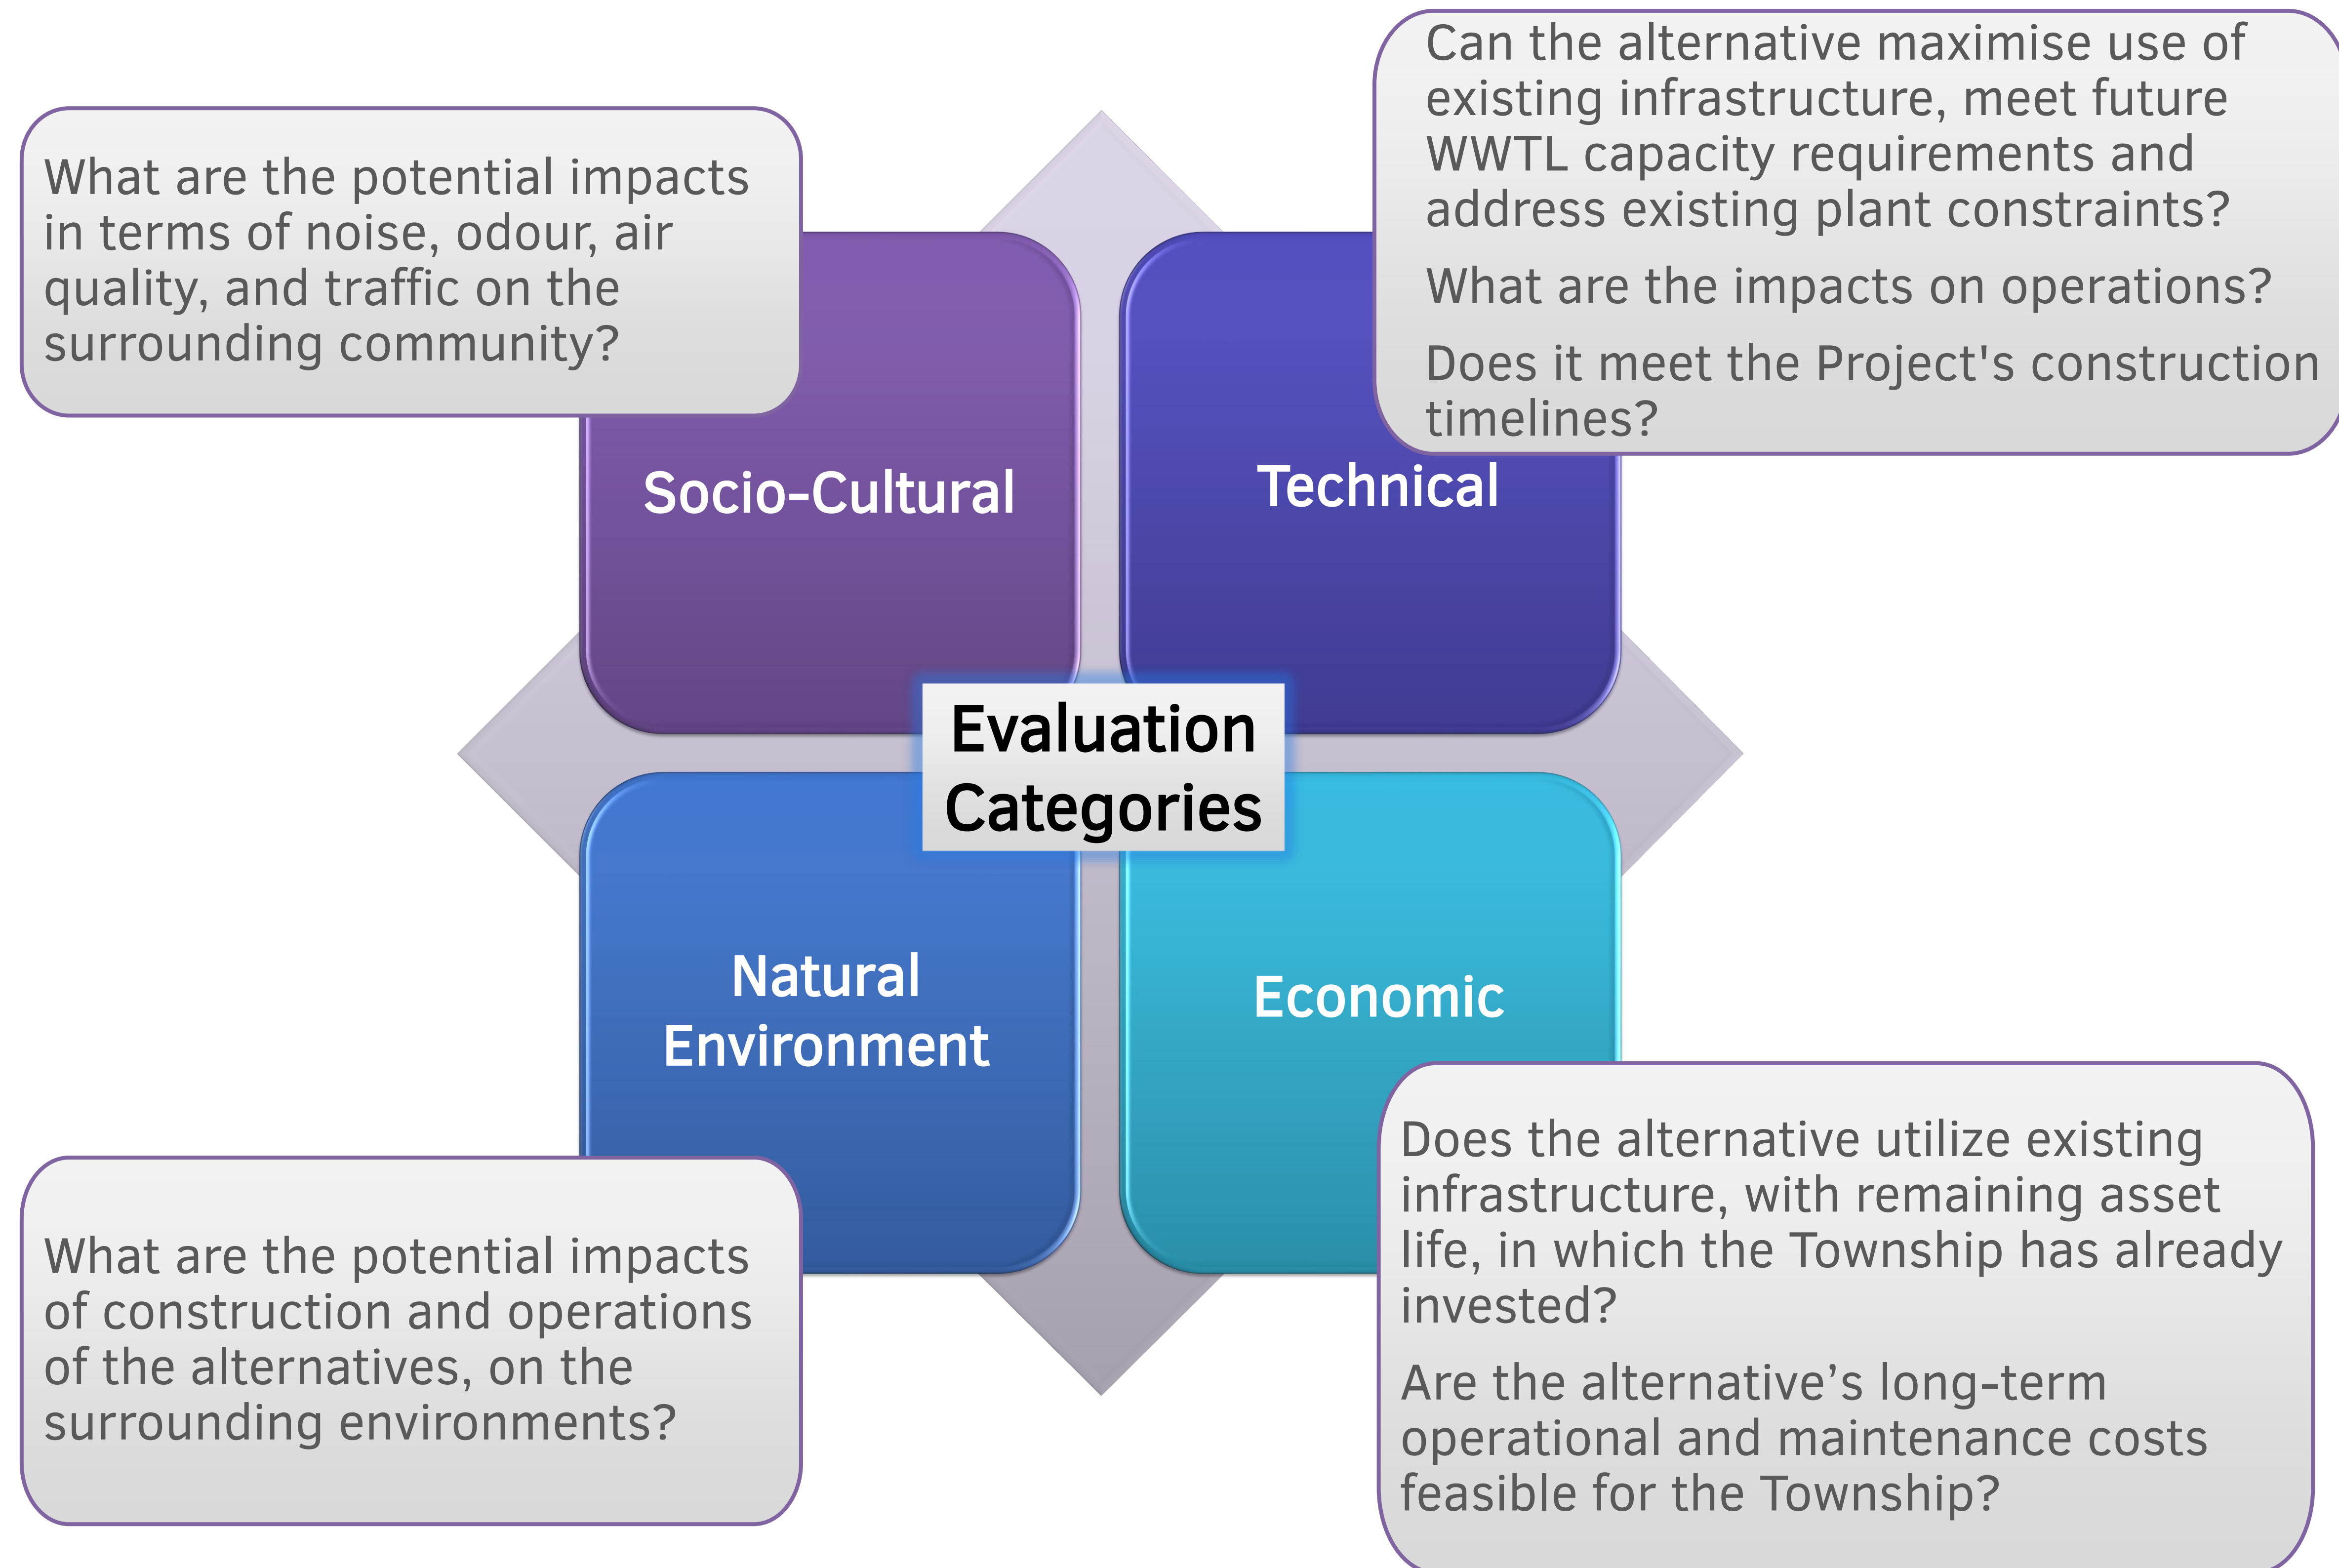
What are the potential impacts in terms of noise, odour, air quality, and traffic on the surrounding community?

Can the alternative maximise use of existing infrastructure, meet future WWTL capacity requirements and address existing plant constraints?

What are the impacts on operations?

Does it meet the Project's construction timelines?

Socio-Cultural

Technical

Evaluation Categories

Natural Environment

Economic

What are the potential impacts of construction and operations of the alternatives, on the surrounding environments?

Does the alternative utilize existing infrastructure, with remaining asset life, in which the Township has already invested?

Are the alternative’s long-term operational and maintenance costs feasible for the Township?